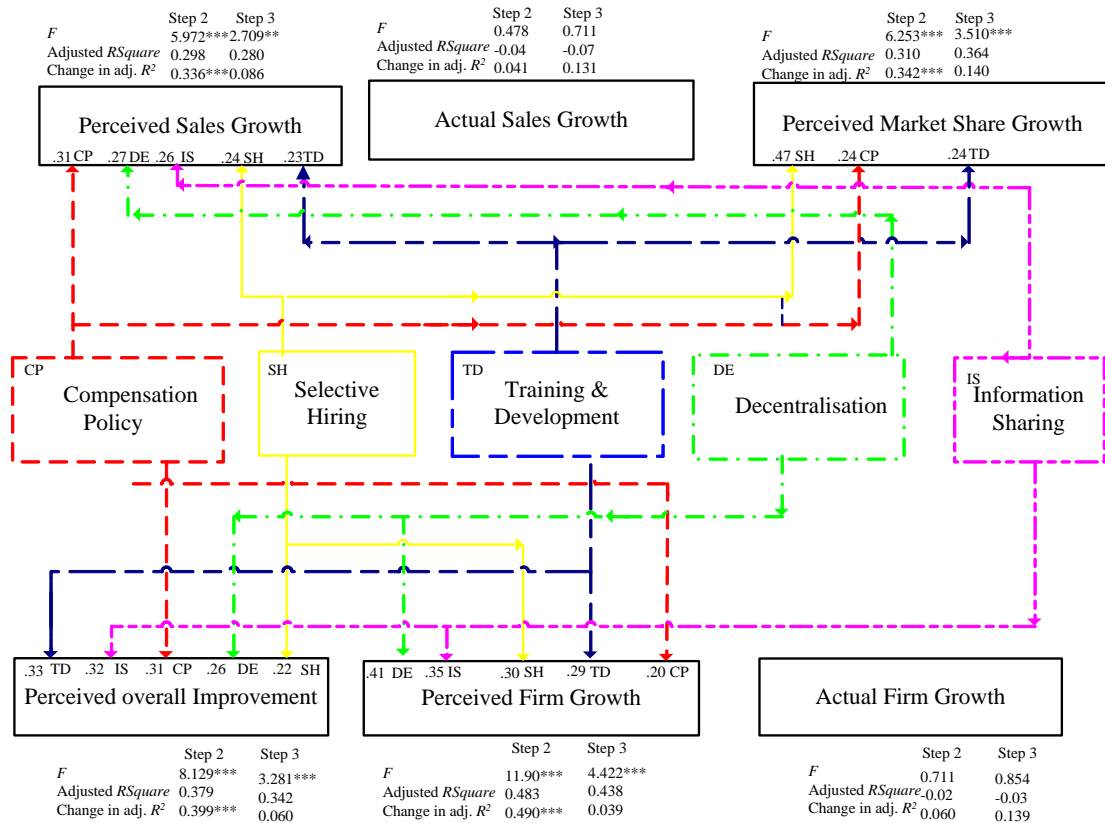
| | Step 2 | Step 3 |
|---|---|---|
| *F* | 5.972*** | 2.709** |
| Adjusted *RSquare* | 0.298 | 0.280 |
| Change in adj. $R^2$ | 0.336*** | 0.086 |

Perceived Sales Growth

.31 CP .27 DE .26 IS .24 SH .23TD

| | Step 2 | Step 3 |
|---|---|---|
| *F* | 0.478 | 0.711 |
| Adjusted *RSquare* | -0.04 | -0.07 |
| Change in adj. $R^2$ | 0.041 | 0.131 |

Actual Sales Growth

| | Step 2 | Step 3 |
|---|---|---|
| *F* | 6.253*** | 3.510*** |
| Adjusted *RSquare* | 0.310 | 0.364 |
| Change in adj. $R^2$ | 0.342*** | 0.140 |

Perceived Market Share Growth

.47 SH .24 CP .24 TD

CP Compensation Policy

SH Selective Hiring

TD Training & Development

DE Decentralisation

IS Information Sharing

.33 TD .32 IS .31 CP .26 DE .22 SH

Perceived overall Improvement

.41 DE .35 IS .30 SH .29 TD .20 CP

Perceived Firm Growth

Actual Firm Growth

| | Step 2 | Step 3 |
|---|---|---|
| *F* | 8.129*** | 3.281*** |
| Adjusted *RSquare* | 0.379 | 0.342 |
| Change in adj. $R^2$ | 0.399*** | 0.060 |

| | Step 2 | Step 3 |
|---|---|---|
| *F* | 11.90*** | 4.422*** |
| Adjusted *RSquare* | 0.483 | 0.438 |
| Change in adj. $R^2$ | 0.490*** | 0.039 |

| | Step 2 | Step 3 |
|---|---|---|
| *F* | 0.711 | 0.854 |
| Adjusted *RSquare* | -0.02 | -0.03 |
| Change in adj. $R^2$ | 0.060 | 0.139 |